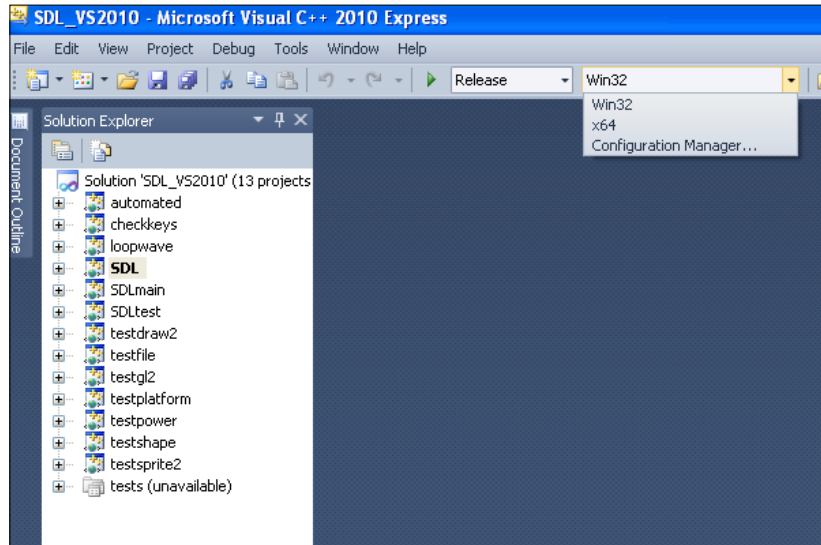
SDL_VS2010 - Microsoft Visual C++ 2010 Express

File Edit View Project Debug Tools Window Help

Release

Win32

Win32
x64
Configuration Manager...

Document Outline

Solution Explorer

Solution 'SDL_VS2010' (13 projects

automated
checkkeys
loopwave
SDL
SDLmain
SDLtest
testdraw2
testfile
testgl2
testplatform
testpower
testshape
testsprite2
tests (unavailable)